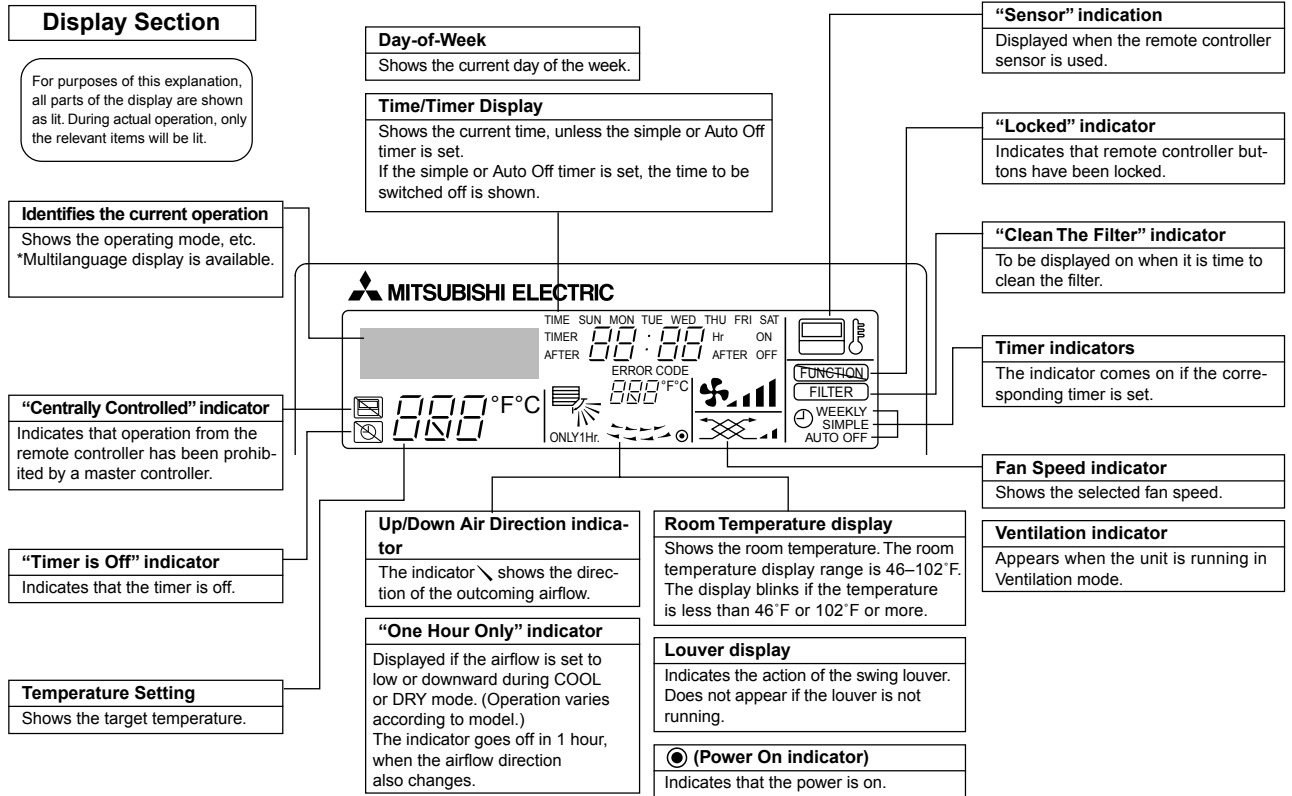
**Display Section**

For purposes of this explanation, all parts of the display are shown as lit. During actual operation, only the relevant items will be lit.

**Identifies the current operation**
Shows the operating mode, etc.
*Multilanguage display is available.

**"Centrally Controlled" indicator**
Indicates that operation from the remote controller has been prohibited by a master controller.

**"Timer is Off" indicator**
Indicates that the timer is off.

**Temperature Setting**
Shows the target temperature.

**Day-of-Week**
Shows the current day of the week.

**Time/Timer Display**
Shows the current time, unless the simple or Auto Off timer is set.
If the simple or Auto Off timer is set, the time to be switched off is shown.

MITSUBISHI ELECTRIC

TIME SUN MON TUE WED THU FRI SAT
TIMER 88:88 Hr ON
AFTER AFTER OFF
ERROR CODE
888°F°C
888°F°C
ONLY1Hr.
FUNCTION
FILTER
WEEKLY
SIMPLE
AUTO OFF

**Up/Down Air Direction indicator**
The indicator ╲ shows the direction of the outcoming airflow.

**"One Hour Only" indicator**
Displayed if the airflow is set to low or downward during COOL or DRY mode. (Operation varies according to model.)
The indicator goes off in 1 hour, when the airflow direction also changes.

**Room Temperature display**
Shows the room temperature. The room temperature display range is 46–102˚F. The display blinks if the temperature is less than 46˚F or 102˚F or more.

**Louver display**
Indicates the action of the swing louver. Does not appear if the louver is not running.

**◉ (Power On indicator)**
Indicates that the power is on.

**"Sensor" indication**
Displayed when the remote controller sensor is used.

**"Locked" indicator**
Indicates that remote controller buttons have been locked.

**"Clean The Filter" indicator**
To be displayed on when it is time to clean the filter.

**Timer indicators**
The indicator comes on if the corresponding timer is set.

**Fan Speed indicator**
Shows the selected fan speed.

**Ventilation indicator**
Appears when the unit is running in Ventilation mode.